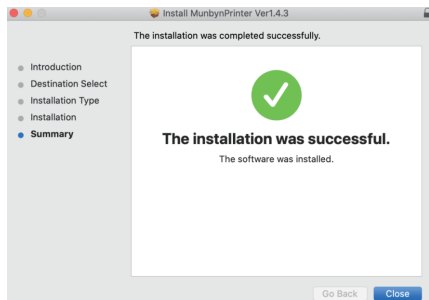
Install MunbynPrinter Ver1.4.3

The installation was completed successfully.

Introduction
Destination Select
Installation Type
Installation
Summary

The installation was successful.

The software was installed.

Go Back
Close